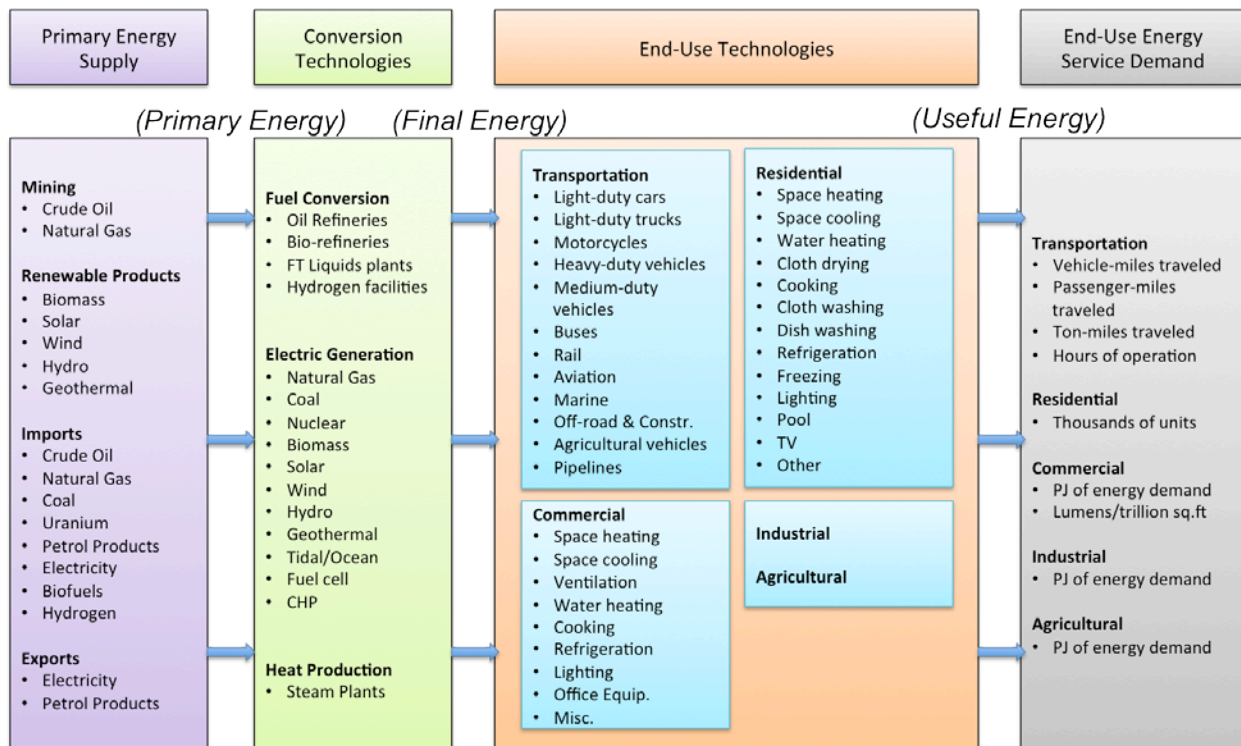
Primary Energy Supply

Conversion Technologies

End-Use Technologies

End-Use Energy Service Demand

(Primary Energy)

(Final Energy)

(Useful Energy)

Mining
- Crude Oil
- Natural Gas

Renewable Products
- Biomass
- Solar
- Wind
- Hydro
- Geothermal

Imports
- Crude Oil
- Natural Gas
- Coal
- Uranium
- Petrol Products
- Electricity
- Biofuels
- Hydrogen

Exports
- Electricity
- Petrol Products

Fuel Conversion
- Oil Refineries
- Bio-refineries
- FT Liquids plants
- Hydrogen facilities

Electric Generation
- Natural Gas
- Coal
- Nuclear
- Biomass
- Solar
- Wind
- Hydro
- Geothermal
- Tidal/Ocean
- Fuel cell
- CHP

Heat Production
- Steam Plants

Transportation
- Light-duty cars
- Light-duty trucks
- Motorcycles
- Heavy-duty vehicles
- Medium-duty vehicles
- Buses
- Rail
- Aviation
- Marine
- Off-road & Constr.
- Agricultural vehicles
- Pipelines

Residential
- Space heating
- Space cooling
- Water heating
- Cloth drying
- Cooking
- Cloth washing
- Dish washing
- Refrigeration
- Freezing
- Lighting
- Pool
- TV
- Other

Commercial
- Space heating
- Space cooling
- Ventilation
- Water heating
- Cooking
- Refrigeration
- Lighting
- Office Equip.
- Misc.

Industrial

Agricultural

Transportation
- Vehicle-miles traveled
- Passenger-miles traveled
- Ton-miles traveled
- Hours of operation

Residential
- Thousands of units

Commercial
- PJ of energy demand
- Lumens/trillion sq.ft

Industrial
- PJ of energy demand

Agricultural
- PJ of energy demand